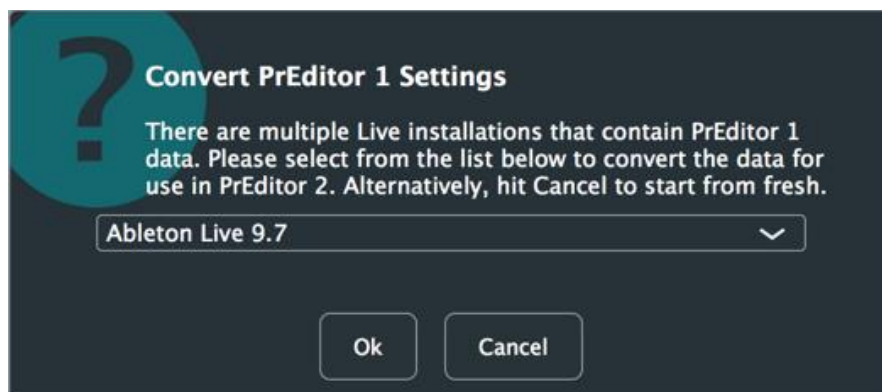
Convert PrEditor 1 Settings

There are multiple Live installations that contain PrEditor 1 data. Please select from the list below to convert the data for use in PrEditor 2. Alternatively, hit Cancel to start from fresh.

Ableton Live 9.7

Ok

Cancel